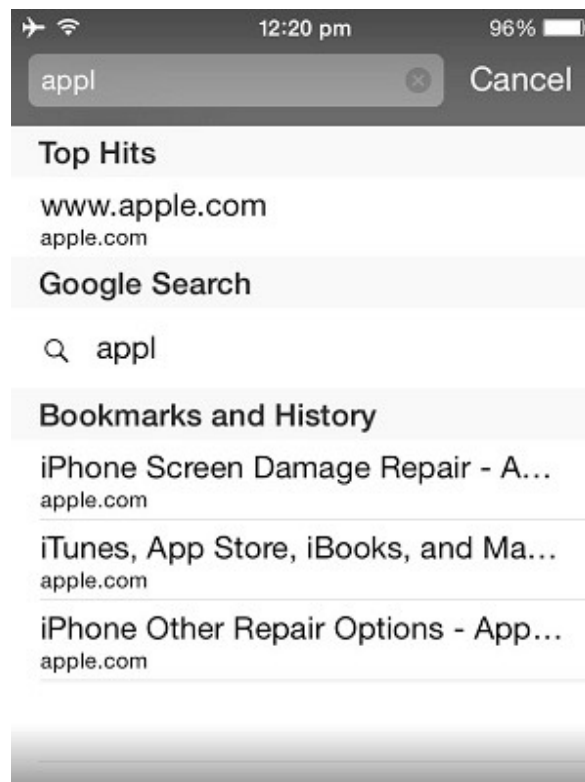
12:20 pm 96%

appl

Cancel

Top Hits

www.apple.com
apple.com

Google Search

appl

Bookmarks and History

iPhone Screen Damage Repair - A...
apple.com

iTunes, App Store, iBooks, and Ma...
apple.com

iPhone Other Repair Options - App...
apple.com